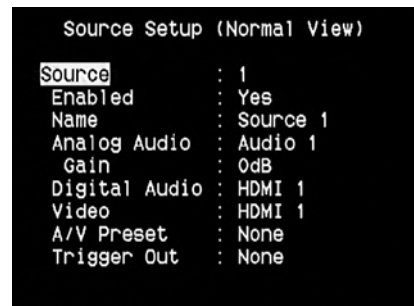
Source Setup (Normal View)

| | |
|---|---|
| Source | : 1 |
| Enabled | : Yes |
| Name | : Source 1 |
| Analog Audio | : Audio 1 |
| Gain | : 0dB |
| Digital Audio | : HDMI 1 |
| Video | : HDMI 1 |
| A/V Preset | : None |
| Trigger Out | : None |